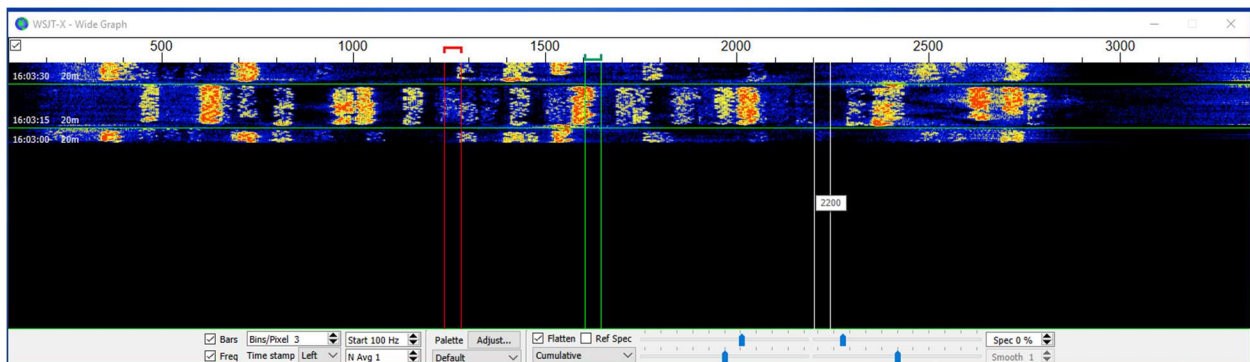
WSJT-X - Wide Graph

500 1000 1500 2000 2500 3000

16:03:30 20m
16:03:15 20m
16:03:00 20m

2200

Bars Bins/Pixel 3 Start 100 Hz Palette Adjust... Flatten Ref Spec Spec 0 %
Freq Time stamp Left N Avg 1 Default Cumulative Smooth 1